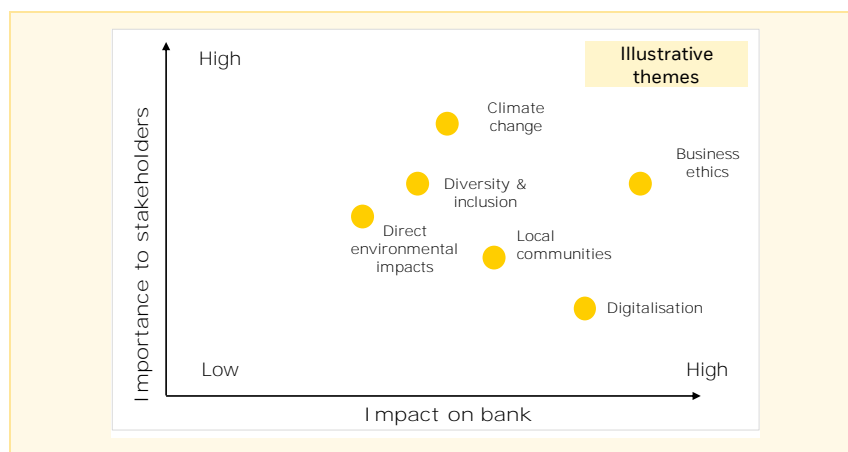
Illustrative themes

High

Importance to stakeholders

Climate change

Business ethics

Diversity & inclusion

Direct environmental impacts

Local communities

Digitalisation

Low

High

Impact on bank